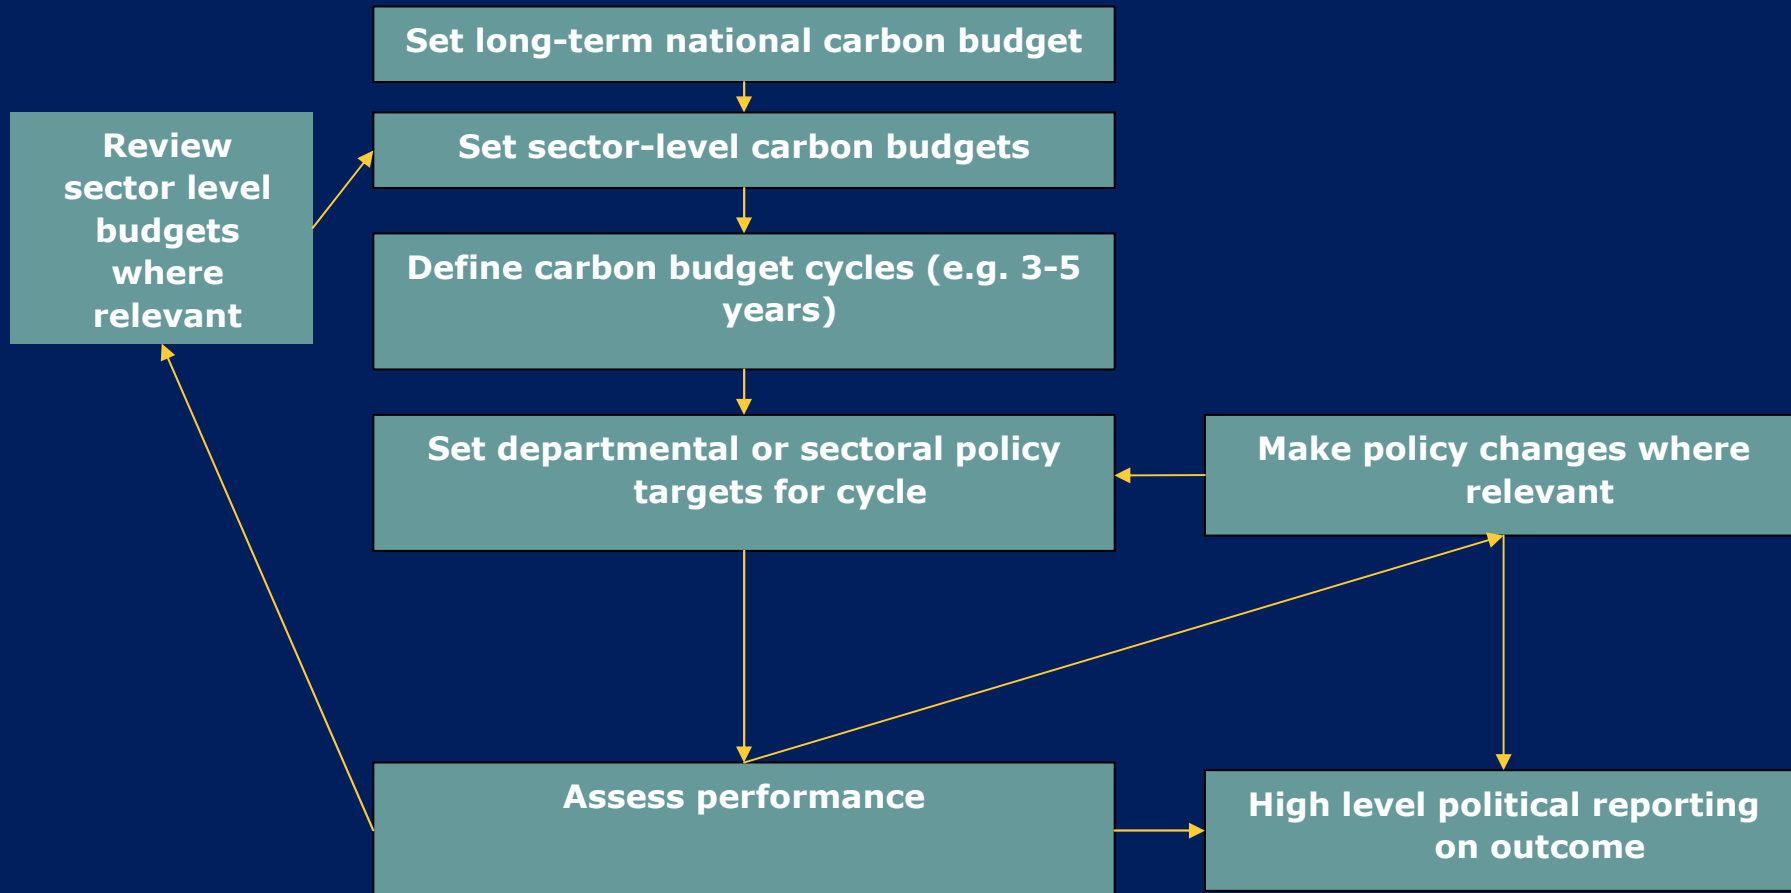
Set long-term national carbon budget

Review sector level budgets where relevant

Set sector-level carbon budgets

Define carbon budget cycles (e.g. 3-5 years)

Set departmental or sectoral policy targets for cycle

Make policy changes where relevant

Assess performance

High level political reporting on outcome